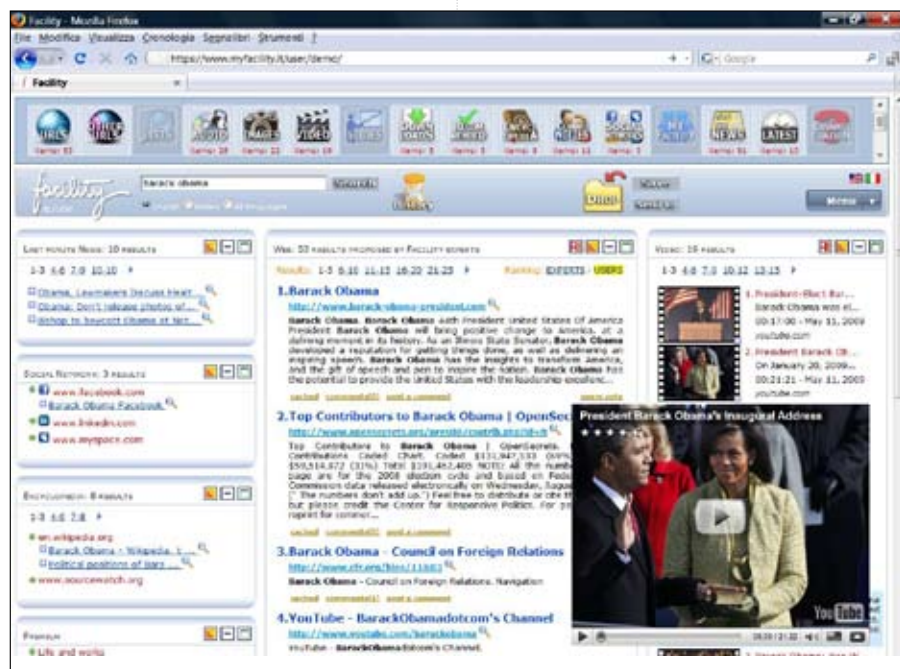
Facility - Mozilla Firefox

File Modifica Visualizza Cronologia Segnalibri Strumenti ?

https://www.myfacility.it/user/demo/

Facility

barack obama

Last minute News: 10 results

1-3 4-6 7-9 10-10

Obama, Lawmakers Discuss Healt...
Obama: Don't release photos of...
Bishop to boycott Obama at Not...

Social Network: 3 results

www.facebook.com
Barack Obama Facebook
www.linkedin.com
www.myspace.com

Encyclopedia: 8 results

1-3 4-6 7-8

en.wikipedia.org
Barack Obama - Wikipedia, t...
Political positions of Barr...
www.sourcewatch.org

Web: 53 results proposed by Facility experts

Results: 1-5 6-10 11-15 16-20 21-25

Ranking: EXPERTS - USERS

1.Barack Obama
http://www.barack-obama-president.com

Barack Obama. Barack Obama sixth President United States Of America President Barack Obama will bring positive change to America, at a defining moment in its history. As an Illinois State Senator, Barack Obama developed a reputation for getting things done, as well as delivering an inspiring speech. Barack Obama has the insights to transform America, and the gift of speech and pen to inspire the nation. Barack Obama has the potential to provide the United States with the leadership excellenc...

2.Top Contributors to Barack Obama | OpenSec
http://www.opensecrets.org/pres08/contrib.php?cid=N

Top Contributors to Barack Obama | OpenSecrets. Contributions Coded Chart. Coded $131,947,533 (69% $59,514,672 (31%) TAKE $191,462,405 NOTE: All the numb page are for the 2008 election cycle and based on Fede Commission data released electronically on Wednesday, Augu " The numbers don't add up.") Feel free to distribute or cite th but please credit the Center for Responsive Politics. For pe reprint for commer...

3.Barack Obama - Council on Foreign Relations
http://www.cfr.org/bios/11683

Barack Obama - Council on Foreign Relations. Navigation

4.YouTube - BarackObamadotcom's Channel
http://www.youtube.com/barackobama

YouTube - BarackObamadotcom's Channel.

Video: 16 results

1-3 4-6 7-9 10-12 13-15

1.President-Elect Bar...
Barack Obama was el...
00:17:00 - May 11, 2009
youtube.com

2.President Barack Ob...
On January 20, 2009,...
00:21:21 - May 11, 2009
youtube.com

President Barack Obama's Inaugural Address

Freedom

Life and works